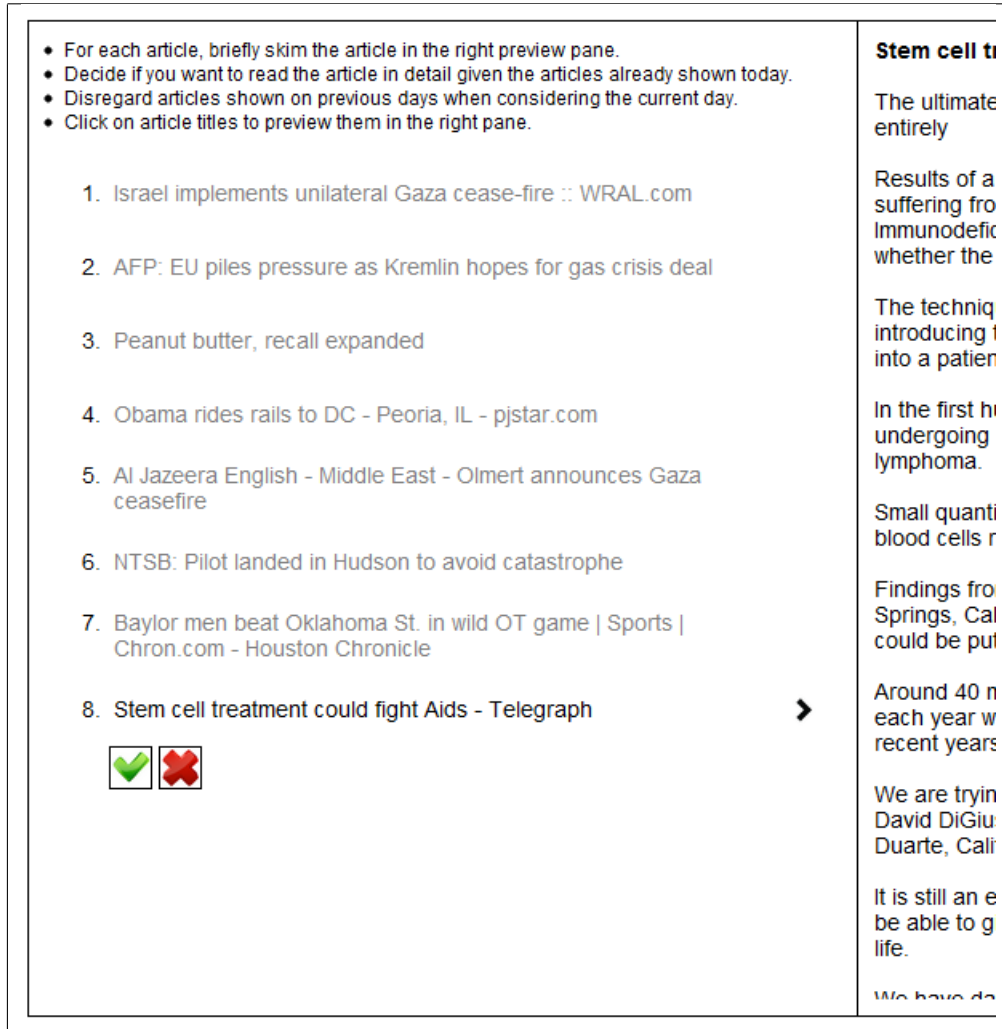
- For each article, briefly skim the article in the right preview pane.
- Decide if you want to read the article in detail given the articles already shown today.
- Disregard articles shown on previous days when considering the current day.
- Click on article titles to preview them in the right pane.

1. Israel implements unilateral Gaza cease-fire :: WRAL.com

2. AFP: EU piles pressure as Kremlin hopes for gas crisis deal

3. Peanut butter, recall expanded

4. Obama rides rails to DC - Peoria, IL - pjstar.com

5. Al Jazeera English - Middle East - Olmert announces Gaza ceasefire

6. NTSB: Pilot landed in Hudson to avoid catastrophe

7. Baylor men beat Oklahoma St. in wild OT game | Sports | Chron.com - Houston Chronicle

8. Stem cell treatment could fight Aids - Telegraph

Stem cell tr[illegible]

The ultimate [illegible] entirely

Results of a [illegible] suffering fro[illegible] Immunodefic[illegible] whether the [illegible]

The techniq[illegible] introducing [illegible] into a patien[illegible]

In the first h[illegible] undergoing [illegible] lymphoma.

Small quanti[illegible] blood cells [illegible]

Findings fro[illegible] Springs, Cal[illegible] could be pu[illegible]

Around 40 m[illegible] each year w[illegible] recent years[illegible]

We are tryin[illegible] David DiGiu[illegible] Duarte, Cali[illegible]

It is still an e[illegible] be able to g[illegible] life.

We have da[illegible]